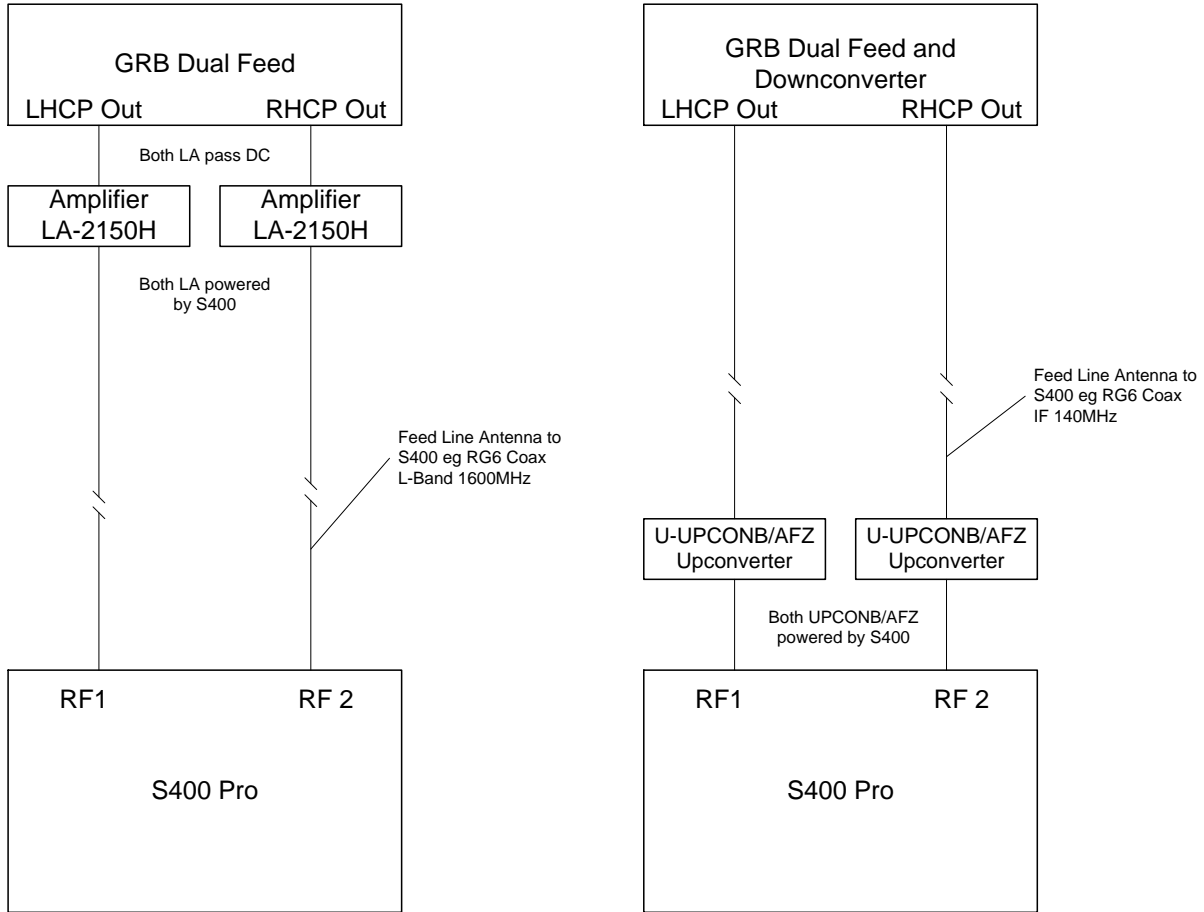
GRB Dual Feed
LHCP Out
RHCP Out

Both LA pass DC

Amplifier LA-2150H
Amplifier LA-2150H

Both LA powered by S400

Feed Line Antenna to S400 eg RG6 Coax L-Band 1600MHz

RF1
RF 2

S400 Pro

GRB Dual Feed and Downconverter
LHCP Out
RHCP Out

Feed Line Antenna to S400 eg RG6 Coax IF 140MHz

U-UPCONB/AFZ Upconverter
U-UPCONB/AFZ Upconverter

Both UPCONB/AFZ powered by S400

RF1
RF 2

S400 Pro